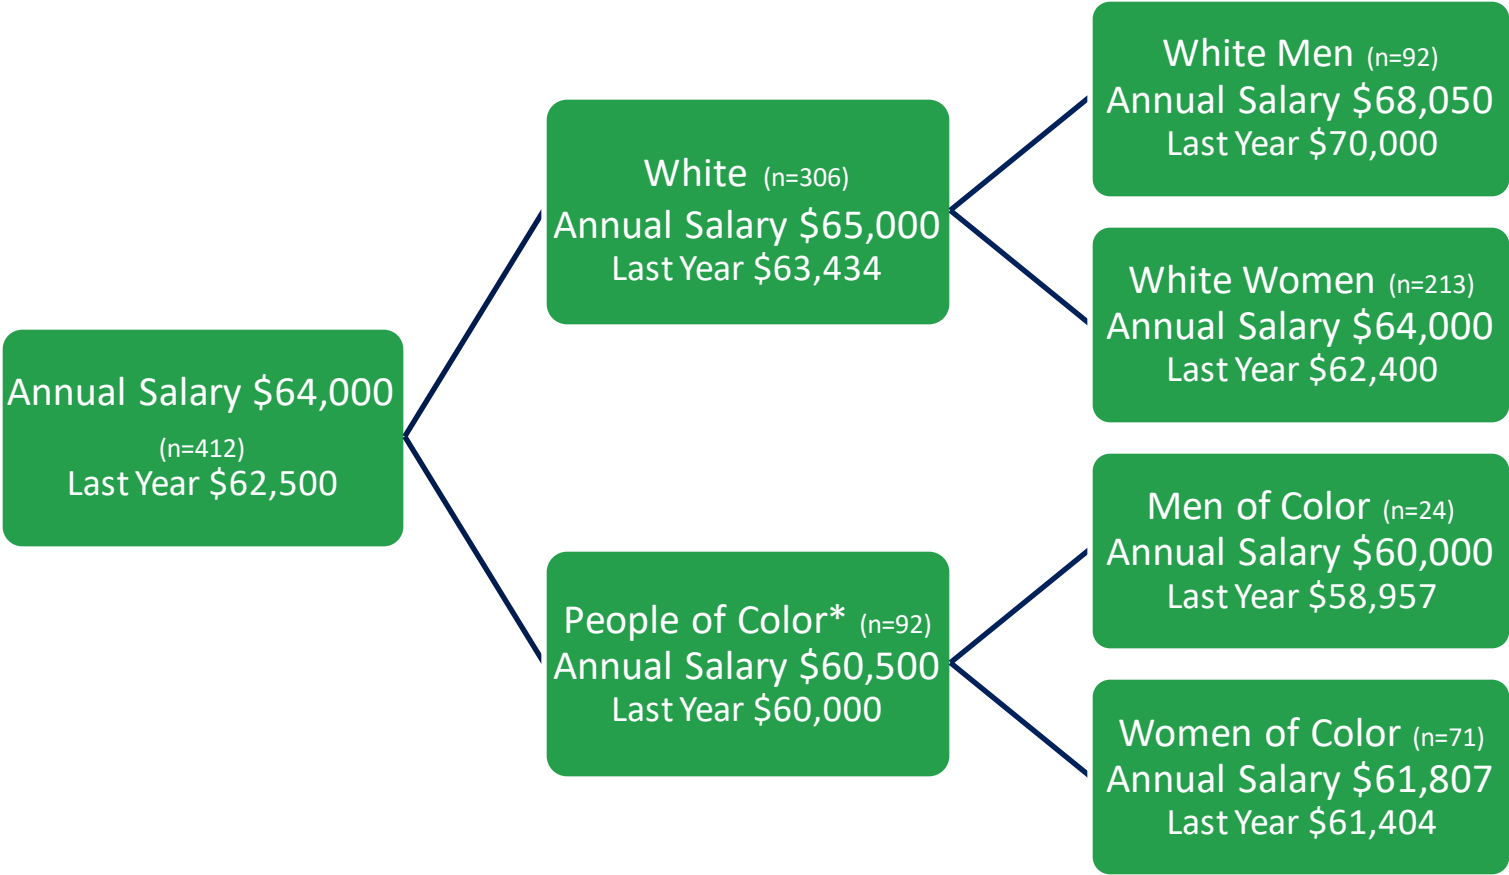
Annual Salary $64,000
(n=412)
Last Year $62,500

White (n=306)
Annual Salary $65,000
Last Year $63,434

People of Color* (n=92)
Annual Salary $60,500
Last Year $60,000

White Men (n=92)
Annual Salary $68,050
Last Year $70,000

White Women (n=213)
Annual Salary $64,000
Last Year $62,400

Men of Color (n=24)
Annual Salary $60,000
Last Year $58,957

Women of Color (n=71)
Annual Salary $61,807
Last Year $61,404